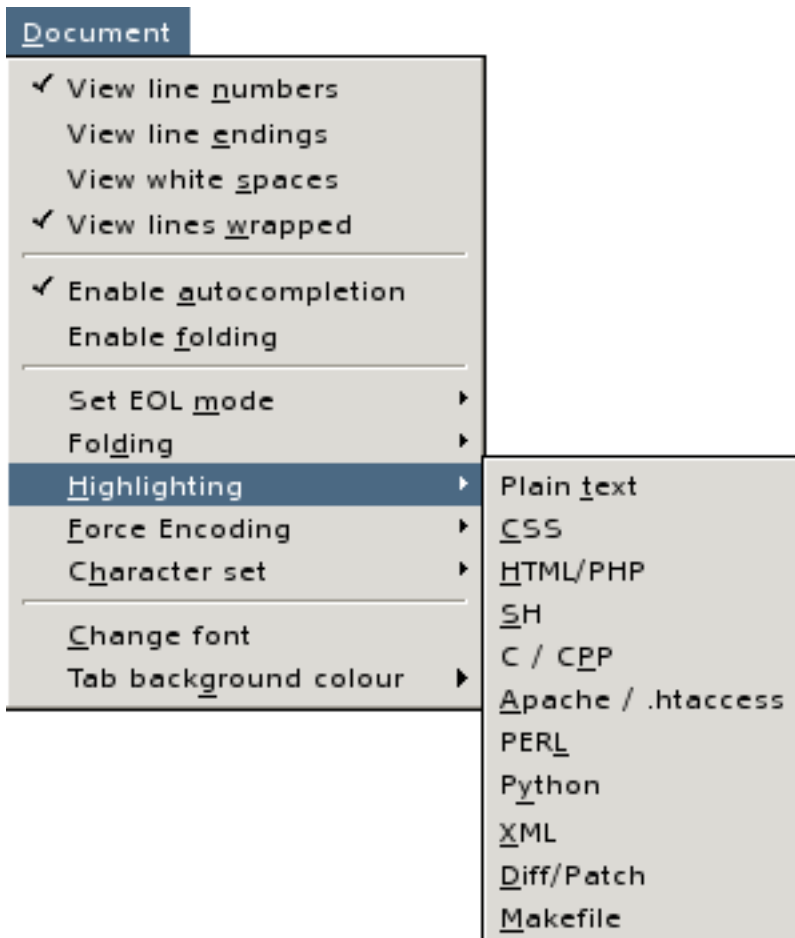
Document

✓ View line numbers
View line endings
View white spaces
✓ View lines wrapped

✓ Enable autocompletion
Enable folding

Set EOL mode
Folding
Highlighting
Force Encoding
Character set

Change font
Tab background colour

Plain text
CSS
HTML/PHP
SH
C / CPP
Apache / .htaccess
PERL
Python
XML
Diff/Patch
Makefile